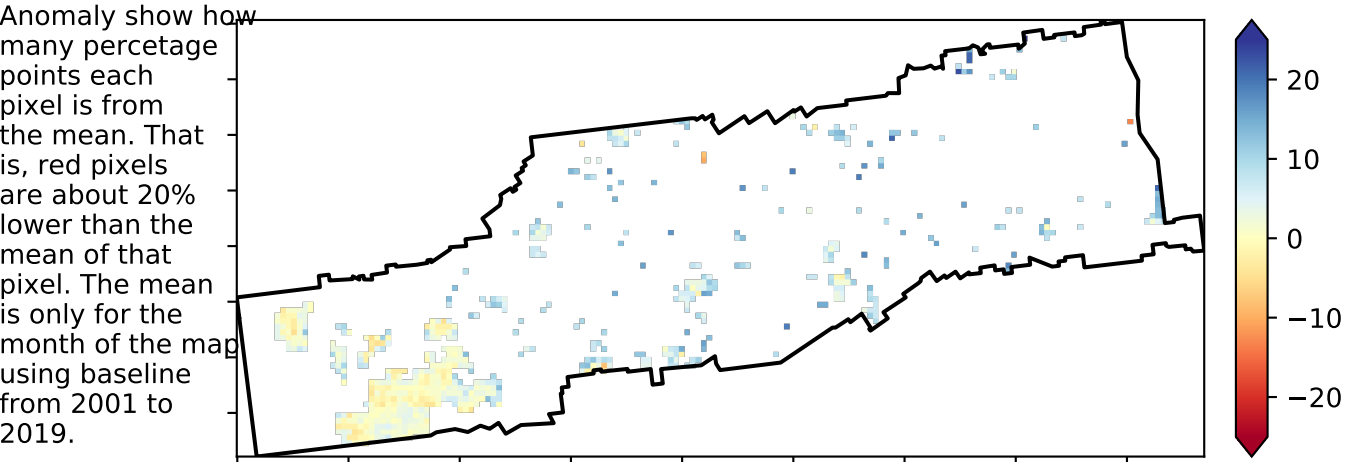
Anomaly show how many percetage points each pixel is from the mean. That is, red pixels are about 20% lower than the mean of that pixel. The mean is only for the month of the map using baseline from 2001 to 2019.

20
10
0
−10
−20